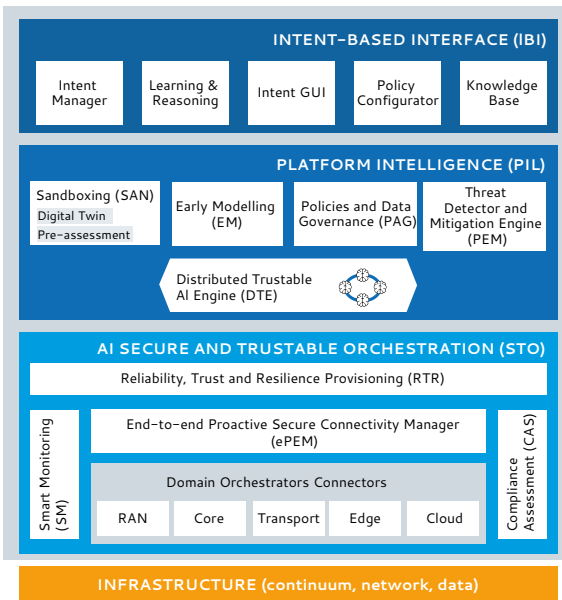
INTENT-BASED INTERFACE (IBI)

Intent Manager

Learning & Reasoning

Intent GUI

Policy Configurator

Knowledge Base

PLATFORM INTELLIGENCE (PIL)

Sandboxing (SAN)
Digital Twin
Pre-assessment

Early Modelling (EM)

Policies and Data Governance (PAG)

Threat Detector and Mitigation Engine (PEM)

Distributed Trustable AI Engine (DTE)

AI SECURE AND TRUSTABLE ORCHESTRATION (STO)

Reliability, Trust and Resilience Provisioning (RTR)

Smart Monitoring (SM)

End-to-end Proactive Secure Connectivity Manager (ePEM)

Domain Orchestrators Connectors

RAN

Core

Transport

Edge

Cloud

Compliance Assessment (CAS)

INFRASTRUCTURE (continuum, network, data)